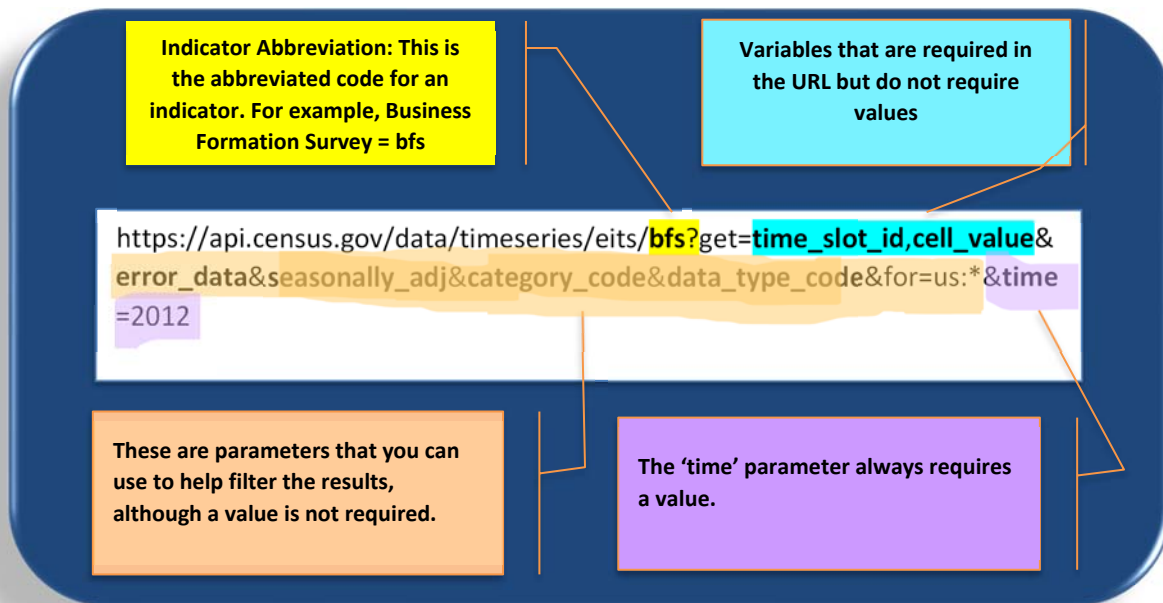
Indicator Abbreviation: This is the abbreviated code for an indicator. For example, Business Formation Survey = bfs

Variables that are required in the URL but do not require values

https://api.census.gov/data/timeseries/eits/bfs?get=time_slot_id,cell_value&error_data&seasonally_adj&category_code&data_type_code&for=us:*&time=2012

These are parameters that you can use to help filter the results, although a value is not required.

The 'time' parameter always requires a value.